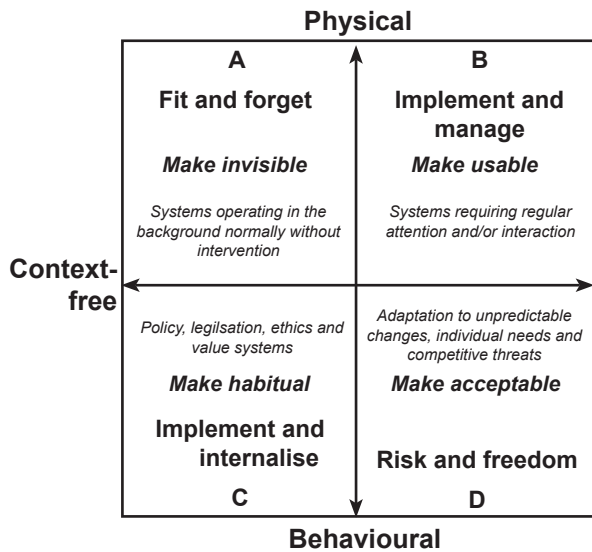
Physical

A

Fit and forget

Make invisible

Systems operating in the background normally without intervention

B

Implement and manage

Make usable

Systems requiring regular attention and/or interaction

Context-free

Policy, legilsation, ethics and value systems

Make habitual

Implement and internalise

C

Adaptation to unpredictable changes, individual needs and competitive threats

Make acceptable

Risk and freedom

D

Behavioural